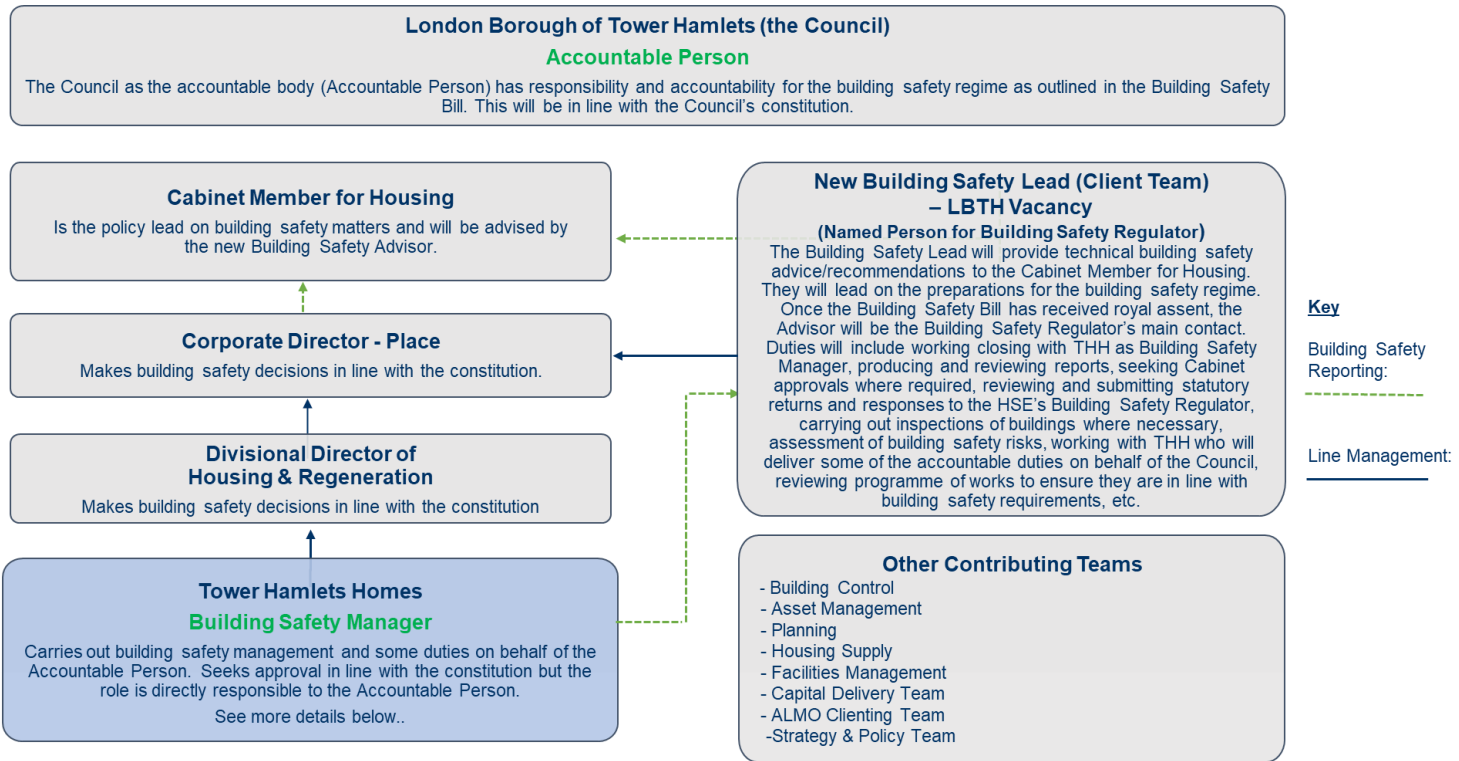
London Borough of Tower Hamlets (the Council)

Accountable Person

The Council as the accountable body (Accountable Person) has responsibility and accountability for the building safety regime as outlined in the Building Safety Bill. This will be in line with the Council's constitution.

Cabinet Member for Housing

Is the policy lead on building safety matters and will be advised by the new Building Safety Advisor.

Corporate Director - Place

Makes building safety decisions in line with the constitution.

Divisional Director of Housing & Regeneration

Makes building safety decisions in line with the constitution

Tower Hamlets Homes

Building Safety Manager

Carries out building safety management and some duties on behalf of the Accountable Person. Seeks approval in line with the constitution but the role is directly responsible to the Accountable Person.

See more details below..

New Building Safety Lead (Client Team) – LBTH Vacancy

(Named Person for Building Safety Regulator)

The Building Safety Lead will provide technical building safety advice/recommendations to the Cabinet Member for Housing. They will lead on the preparations for the building safety regime. Once the Building Safety Bill has received royal assent, the Advisor will be the Building Safety Regulator's main contact. Duties will include working closing with THH as Building Safety Manager, producing and reviewing reports, seeking Cabinet approvals where required, reviewing and submitting statutory returns and responses to the HSE's Building Safety Regulator, carrying out inspections of buildings where necessary, assessment of building safety risks, working with THH who will deliver some of the accountable duties on behalf of the Council, reviewing programme of works to ensure they are in line with building safety requirements, etc.

Other Contributing Teams

- Building Control
- Asset Management
- Planning
- Housing Supply
- Facilities Management
- Capital Delivery Team
- ALMO Clienting Team
-Strategy & Policy Team

Key

Building Safety Reporting:

Line Management: